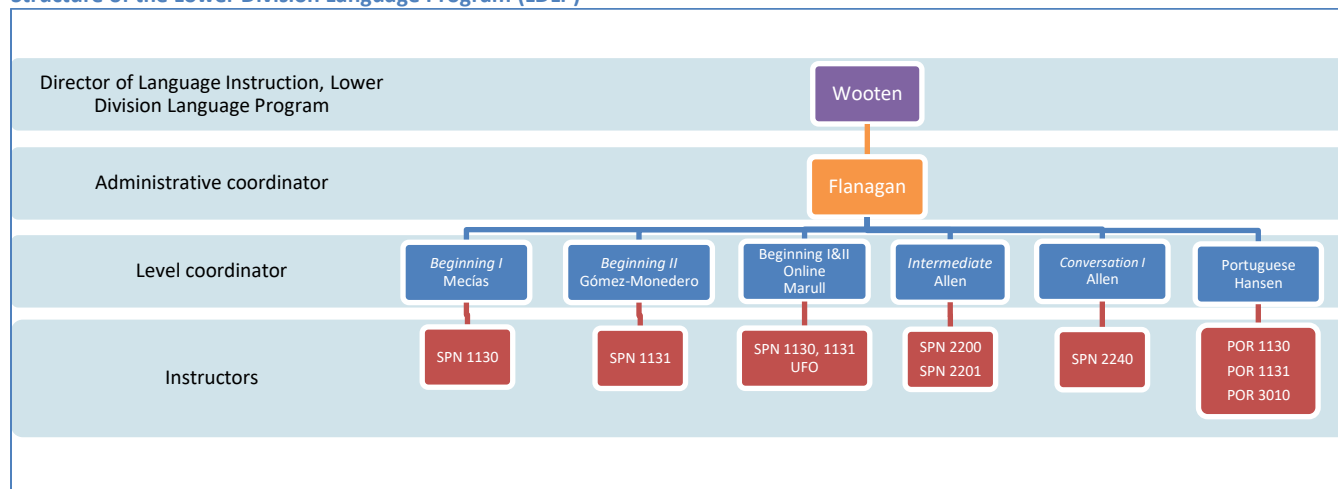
Structure of the Lower Division Language Program (LDLP)

Director of Language Instruction, Lower Division Language Program

Wooten

Administrative coordinator

Flanagan

Level coordinator

Beginning I
Mecías

Beginning II
Gómez-Monedero

Beginning I&II Online
Marull

Intermediate
Allen

Conversation I
Allen

Portuguese
Hansen

Instructors

SPN 1130

SPN 1131

SPN 1130, 1131
UFO

SPN 2200
SPN 2201

SPN 2240

POR 1130
POR 1131
POR 3010